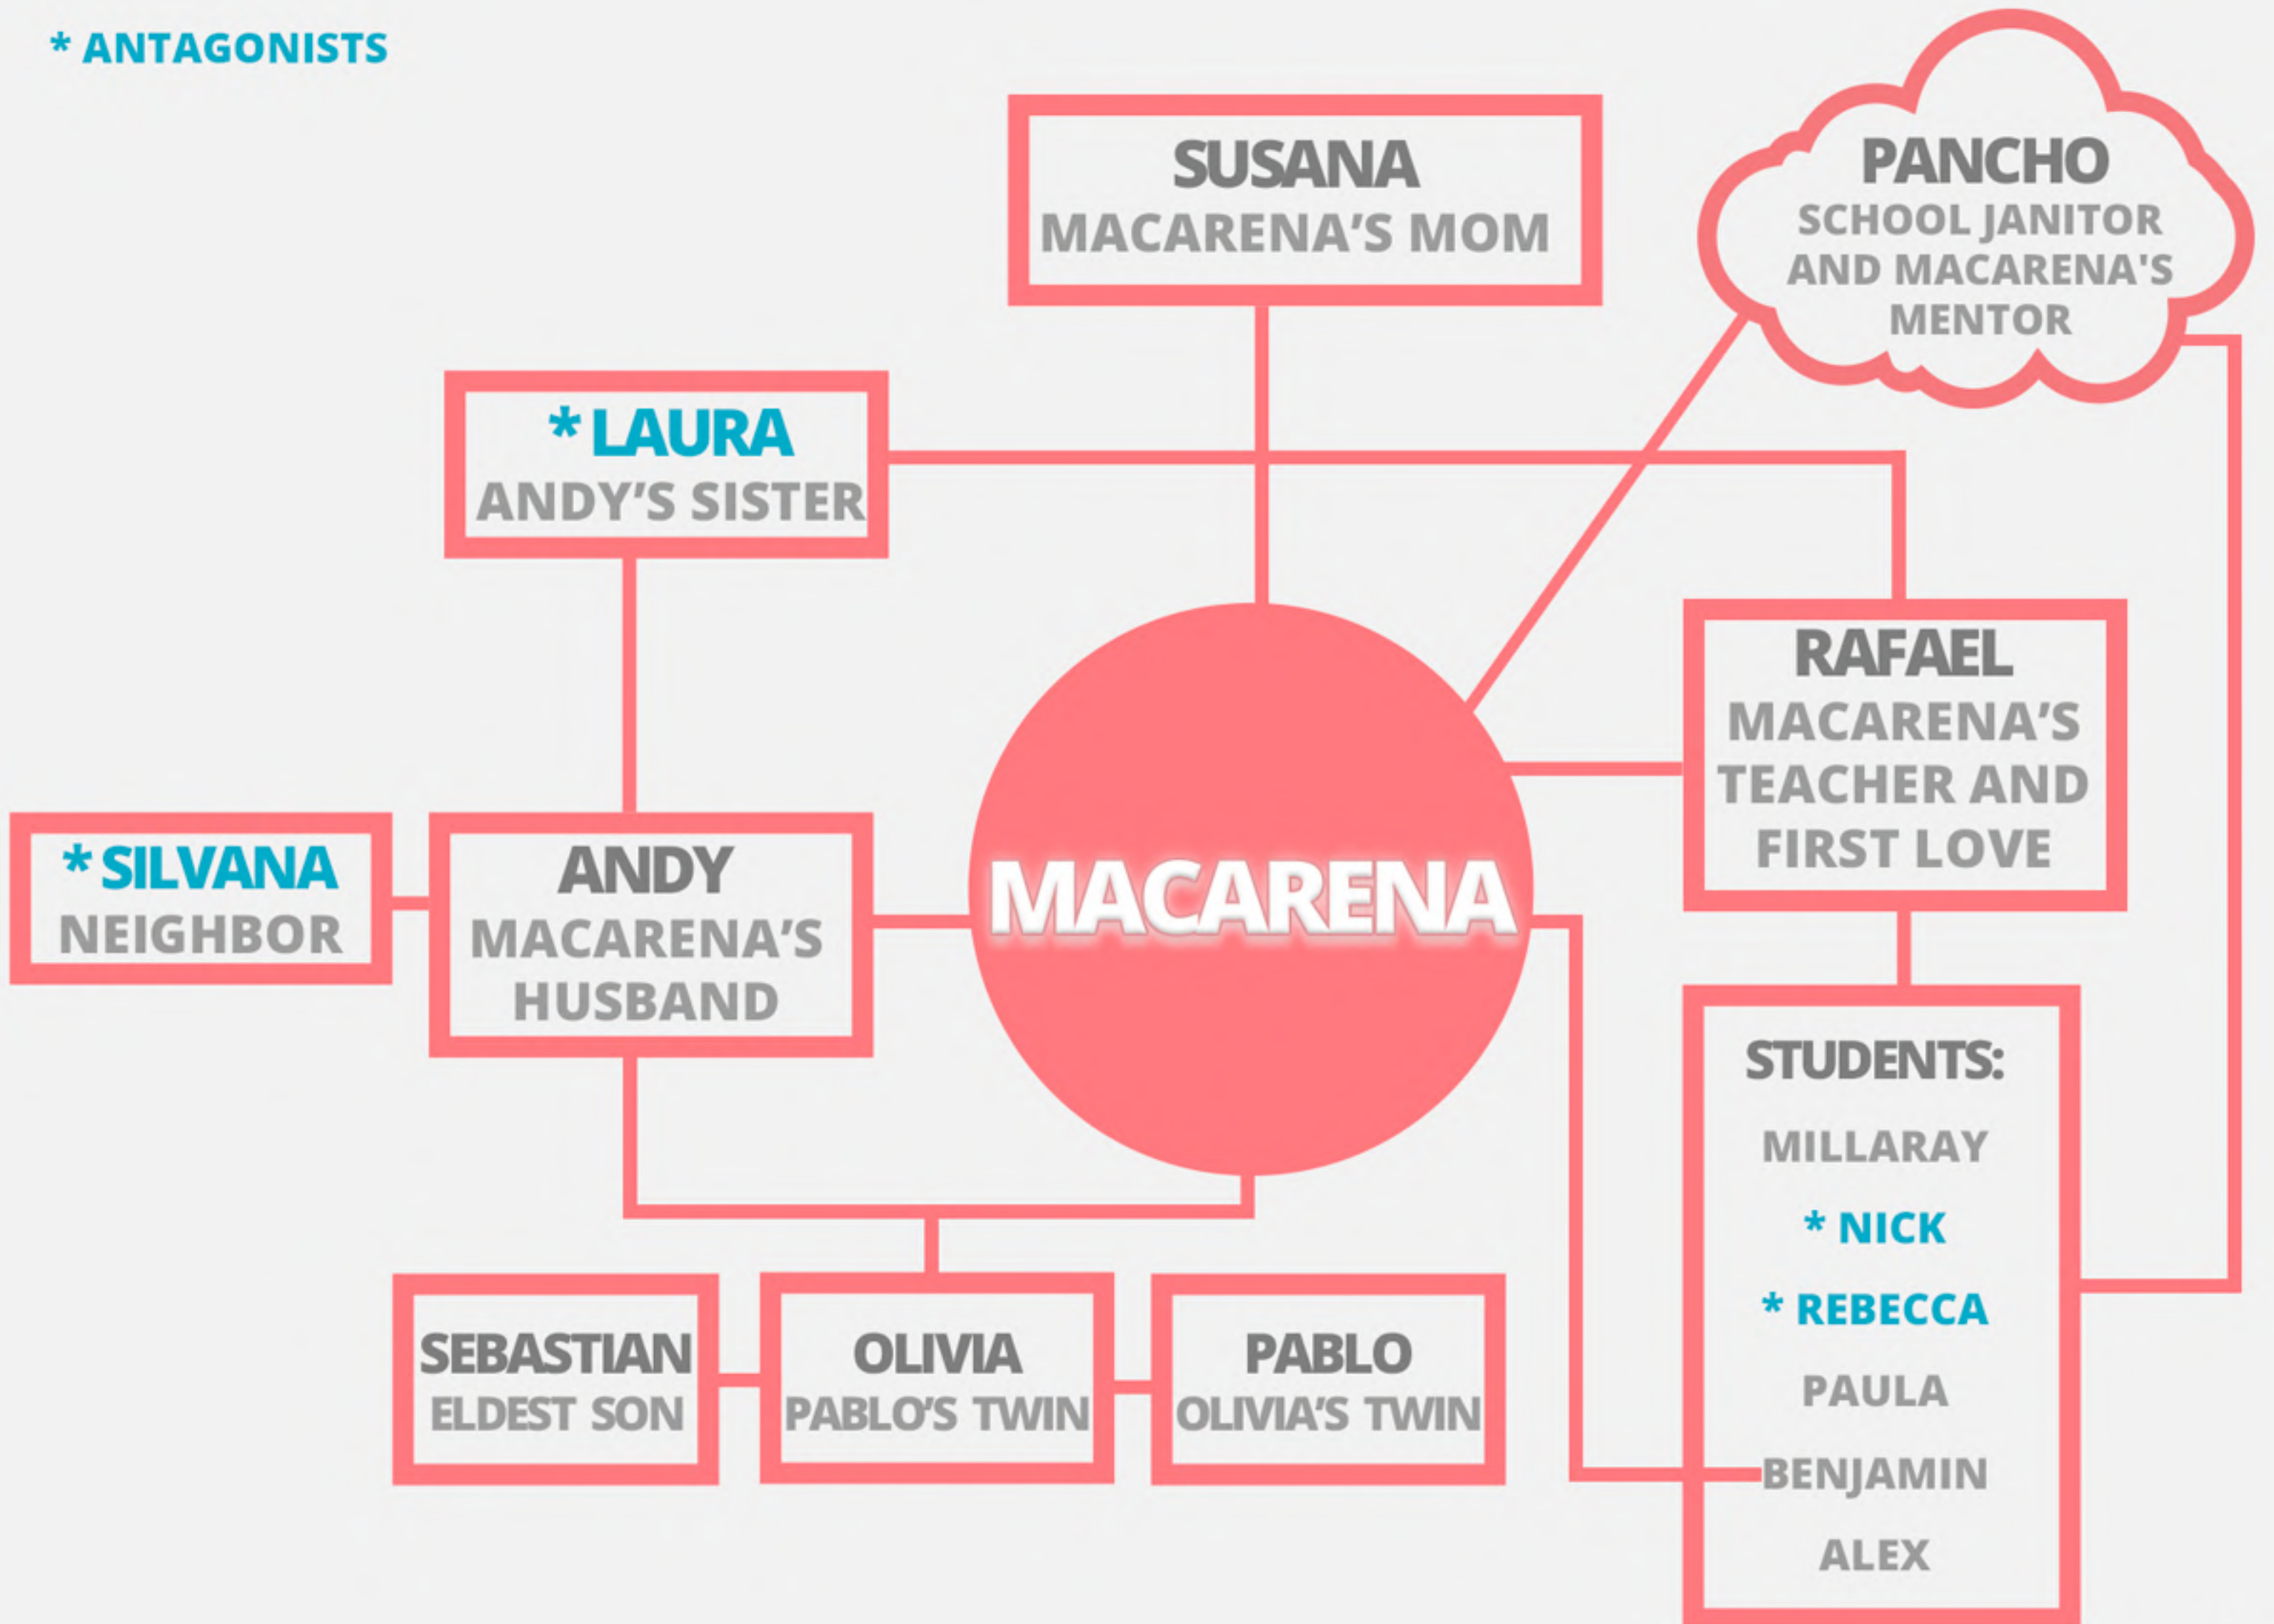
* ANTAGONISTS

SUSANA
MACARENA'S MOM

PANCHO
SCHOOL JANITOR AND MACARENA'S MENTOR

* LAURA
ANDY'S SISTER

RAFAEL
MACARENA'S TEACHER AND FIRST LOVE

* SILVANA
NEIGHBOR

ANDY
MACARENA'S HUSBAND

MACARENA

STUDENTS:
MILLARAY
* NICK
* REBECCA
PAULA
BENJAMIN
ALEX

SEBASTIAN
ELDEST SON

OLIVIA
PABLO'S TWIN

PABLO
OLIVIA'S TWIN